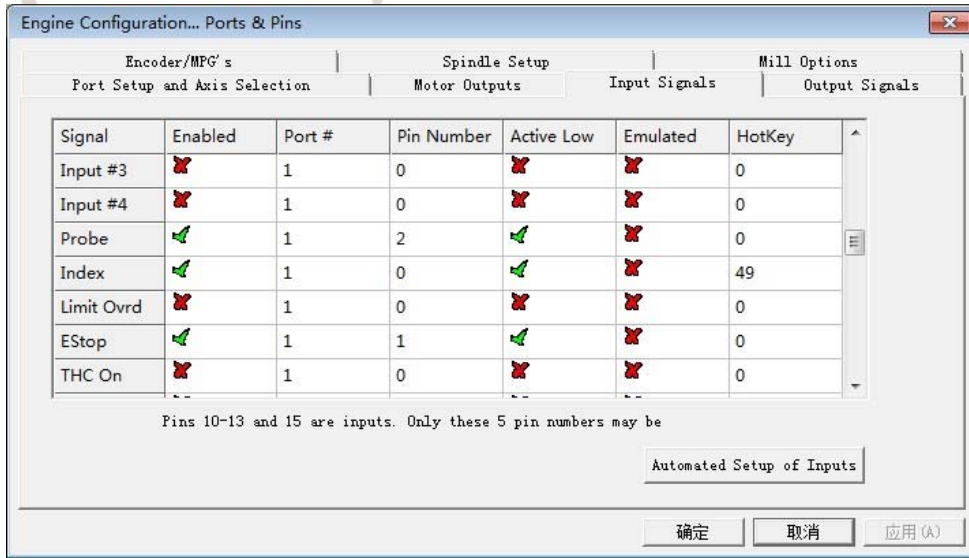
Engine Configuration... Ports & Pins

Encoder/MPG's | Spindle Setup | Mill Options
Port Setup and Axis Selection | Motor Outputs | Input Signals | Output Signals

| Signal | Enabled | Port # | Pin Number | Active Low | Emulated | HotKey |
|---|---|---|---|---|---|---|
| Input #3 | ✗ | 1 | 0 | ✗ | ✗ | 0 |
| Input #4 | ✗ | 1 | 0 | ✗ | ✗ | 0 |
| Probe | ✓ | 1 | 2 | ✓ | ✗ | 0 |
| Index | ✓ | 1 | 0 | ✓ | ✗ | 49 |
| Limit Ovrd | ✗ | 1 | 0 | ✗ | ✗ | 0 |
| EStop | ✓ | 1 | 1 | ✓ | ✗ | 0 |
| THC On | ✗ | 1 | 0 | ✗ | ✗ | 0 |

Pins 10-13 and 15 are inputs. Only these 5 pin numbers may be

Automated Setup of Inputs

确定 取消 应用(A)